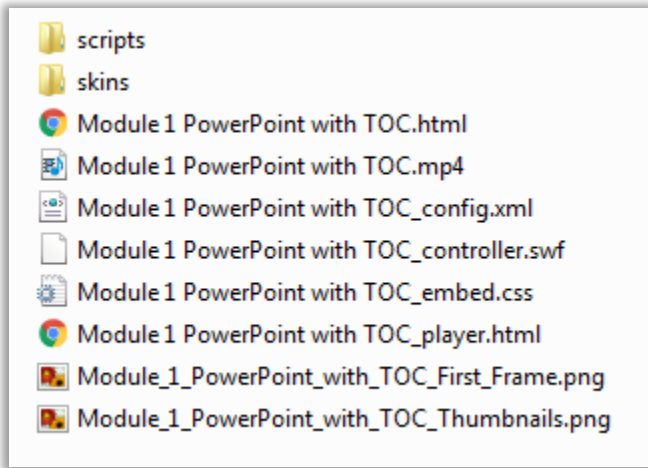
scripts
skins
Module 1 PowerPoint with TOC.html
Module 1 PowerPoint with TOC.mp4
Module 1 PowerPoint with TOC_config.xml
Module 1 PowerPoint with TOC_controller.swf
Module 1 PowerPoint with TOC_embed.css
Module 1 PowerPoint with TOC_player.html
Module_1_PowerPoint_with_TOC_First_Frame.png
Module_1_PowerPoint_with_TOC_Thumbnails.png